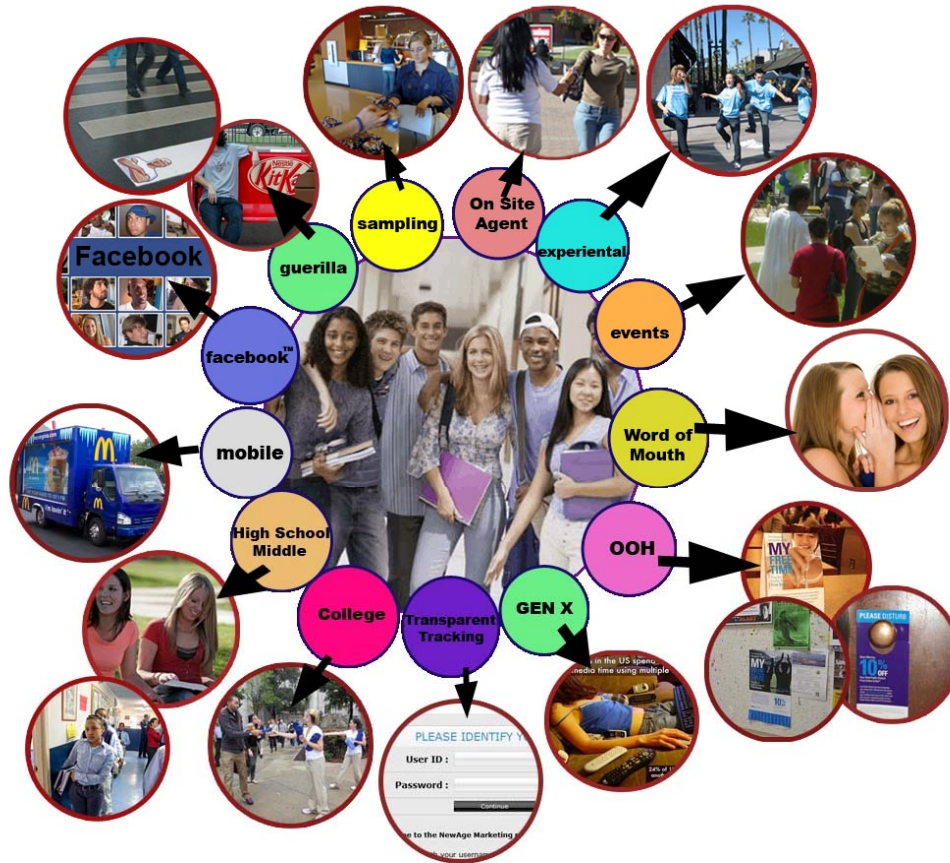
sampling

On Site Agent

experiental

events

Word of Mouth

OOH

GEN X

Transparent Tracking

College

High School Middle

mobile

facebook™

guerilla

Facebook

KitKat

Nestlé

PLEASE IDENTIFY Y

User ID :

Password :

Continue

to the NewAge Marketing

your userna

in the US spend

media time using multiple

MY FREE TIME

MY

PLEASE DISTURB

10% OFF